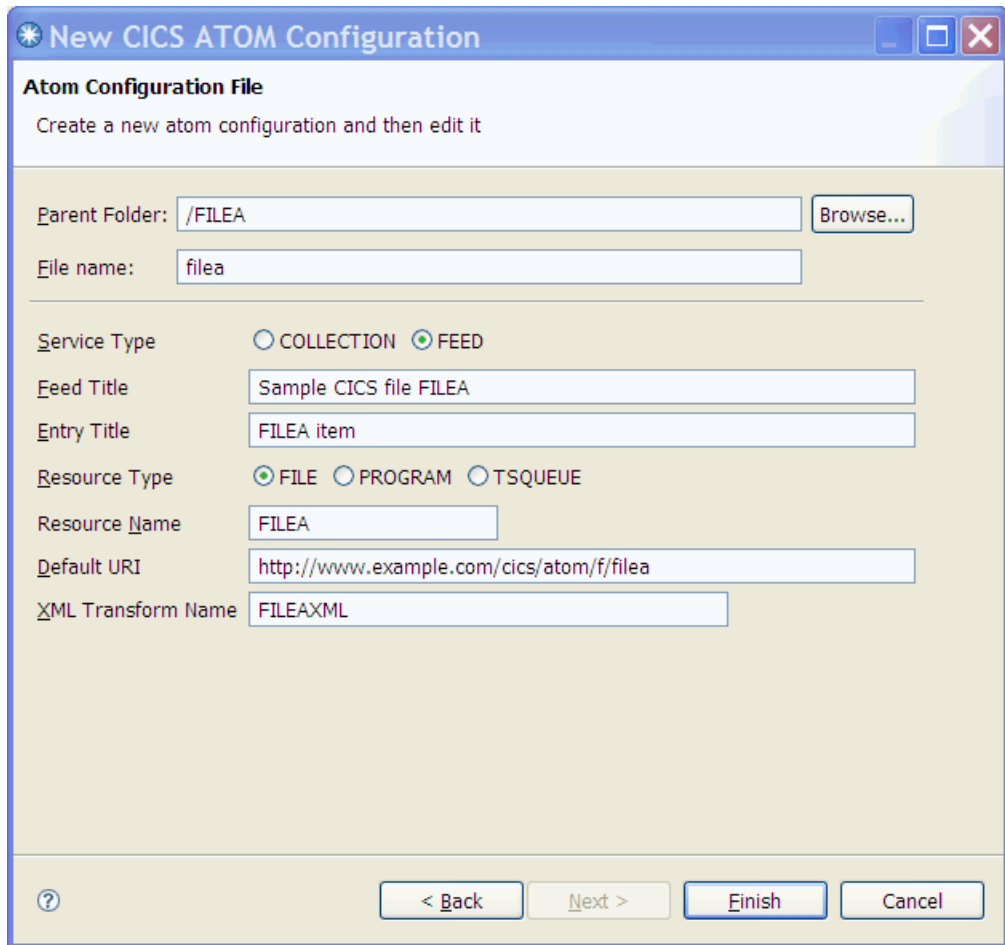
New CICS ATOM Configuration

Atom Configuration File

Create a new atom configuration and then edit it

Parent Folder: /FILEA Browse...

File name: filea

Service Type COLLECTION FEED

Feed Title Sample CICS file FILEA

Entry Title FILEA item

Resource Type FILE PROGRAM TSQUEUE

Resource Name FILEA

Default URI http://www.example.com/cics/atom/f/filea

XML Transform Name FILEAXML

?

< Back Next > Finish Cancel